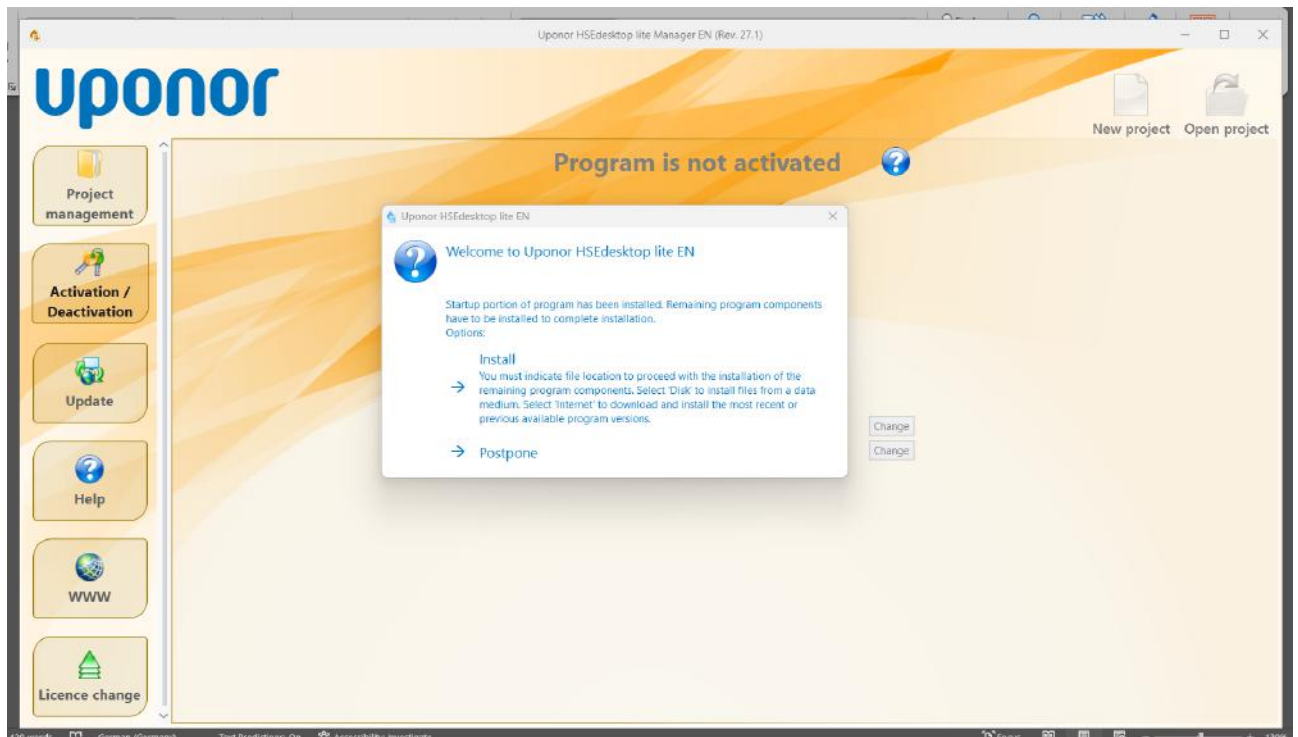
Uponor HSEdesktop lite Manager EN (Rev. 27.1)

uponor

New project Open project

Project management

Activation / Deactivation

Update

Help

WWW

Licence change

Program is not activated

Uponor HSEdesktop lite EN

Welcome to Uponor HSEdesktop lite EN

Startup portion of program has been installed. Remaining program components have to be installed to complete installation.
Options:

Install
You must indicate file location to proceed with the installation of the remaining program components. Select 'Disk' to install files from a data medium. Select 'Internet' to download and install the most recent or previous available program versions.

Postpone

Change

Change